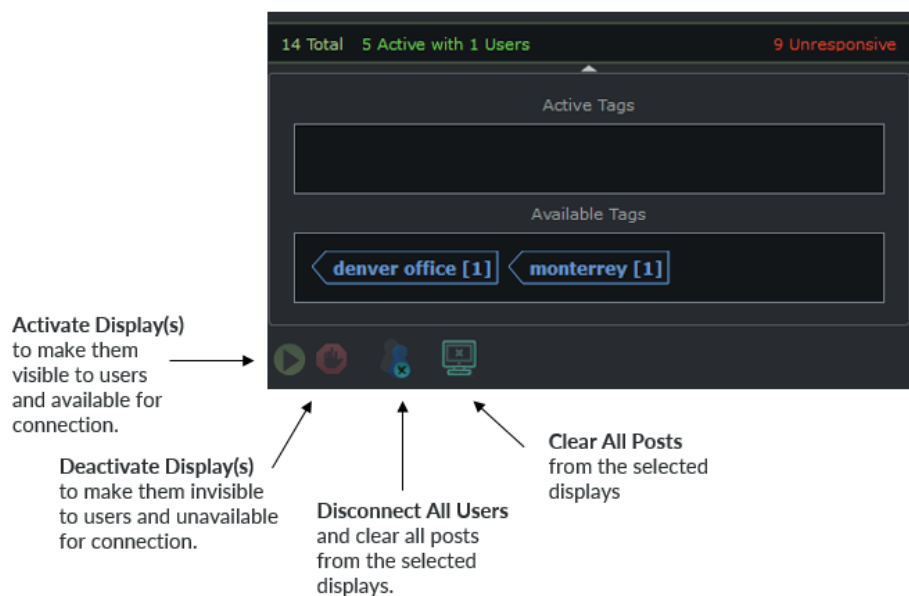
14 Total 5 Active with 1 Users 9 Unresponsive

Active Tags

Available Tags

denver office [1] monterrey [1]

**Activate Display(s)** to make them visible to users and available for connection.

**Deactivate Display(s)** to make them invisible to users and unavailable for connection.

**Disconnect All Users** and clear all posts from the selected displays.

**Clear All Posts** from the selected displays